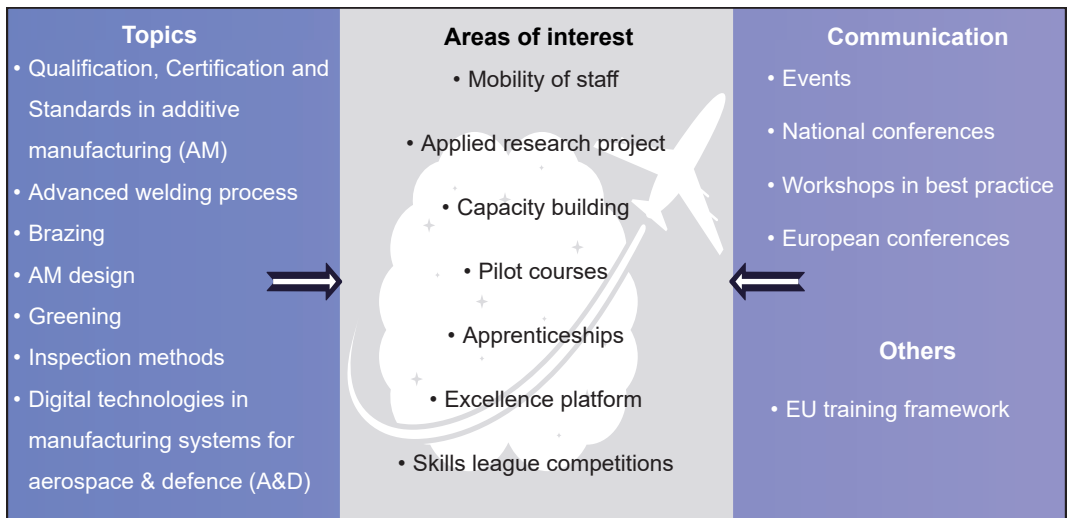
Topics

• Qualification, Certification and Standards in additive manufacturing (AM)
• Advanced welding process
• Brazing
• AM design
• Greening
• Inspection methods
• Digital technologies in manufacturing systems for aerospace & defence (A&D)

Areas of interest

• Mobility of staff
• Applied research project
• Capacity building
• Pilot courses
• Apprenticeships
• Excellence platform
• Skills league competitions

Communication

• Events
• National conferences
• Workshops in best practice
• European conferences

Others

• EU training framework